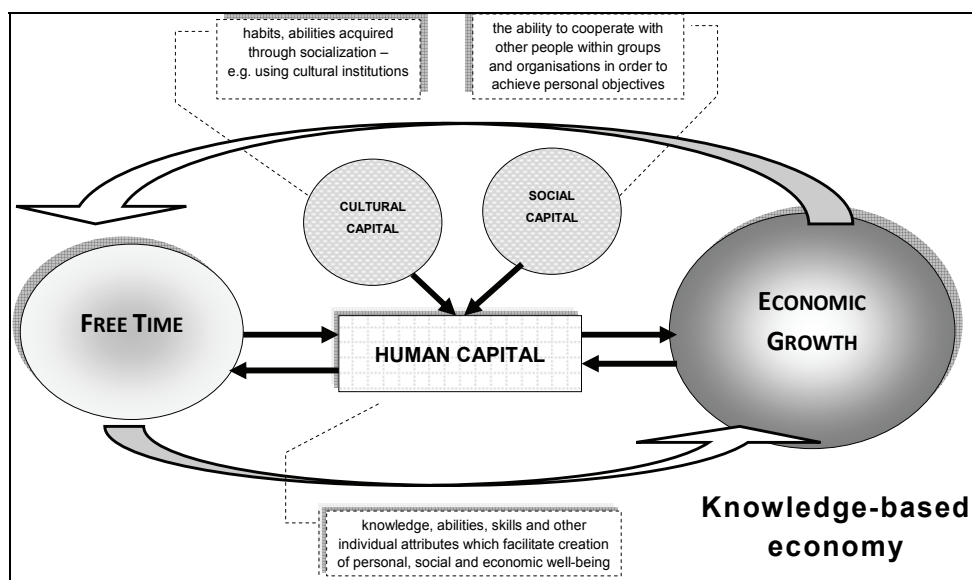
habits, abilities acquired through socialization – e.g. using cultural institutions

the ability to cooperate with other people within groups and organisations in order to achieve personal objectives

CULTURAL CAPITAL

SOCIAL CAPITAL

FREE TIME

HUMAN CAPITAL

ECONOMIC GROWTH

knowledge, abilities, skills and other individual attributes which facilitate creation of personal, social and economic well-being

Knowledge-based economy